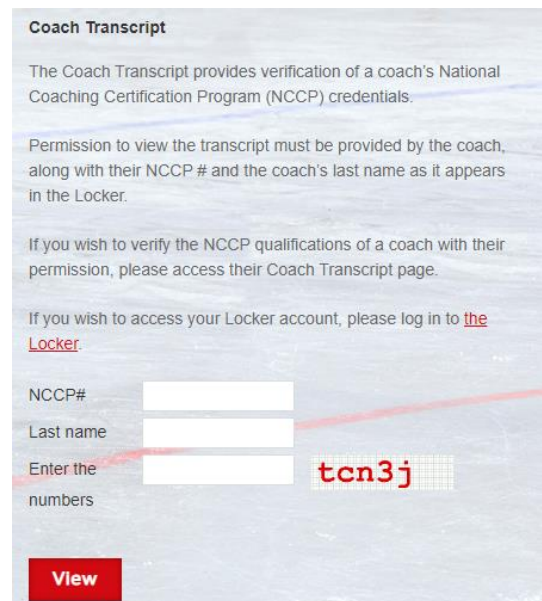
Coach Transcript

The Coach Transcript provides verification of a coach's National Coaching Certification Program (NCCP) credentials.

Permission to view the transcript must be provided by the coach, along with their NCCP # and the coach's last name as it appears in the Locker.

If you wish to verify the NCCP qualifications of a coach with their permission, please access their Coach Transcript page.

If you wish to access your Locker account, please log in to the Locker.

NCCP#

Last name

Enter the numbers

tcn3j

View